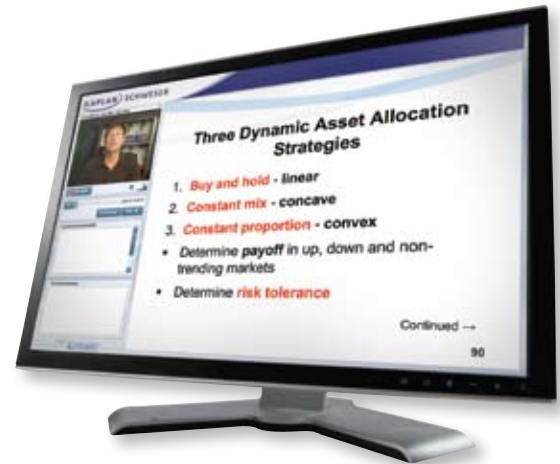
KAPLAN SCHWESER

Three Dynamic Asset Allocation Strategies

1. Buy and hold - linear
2. Constant mix - concave
3. Constant proportion - convex

• Determine payoff in up, down and non-trending markets
• Determine risk tolerance

Continued →

90